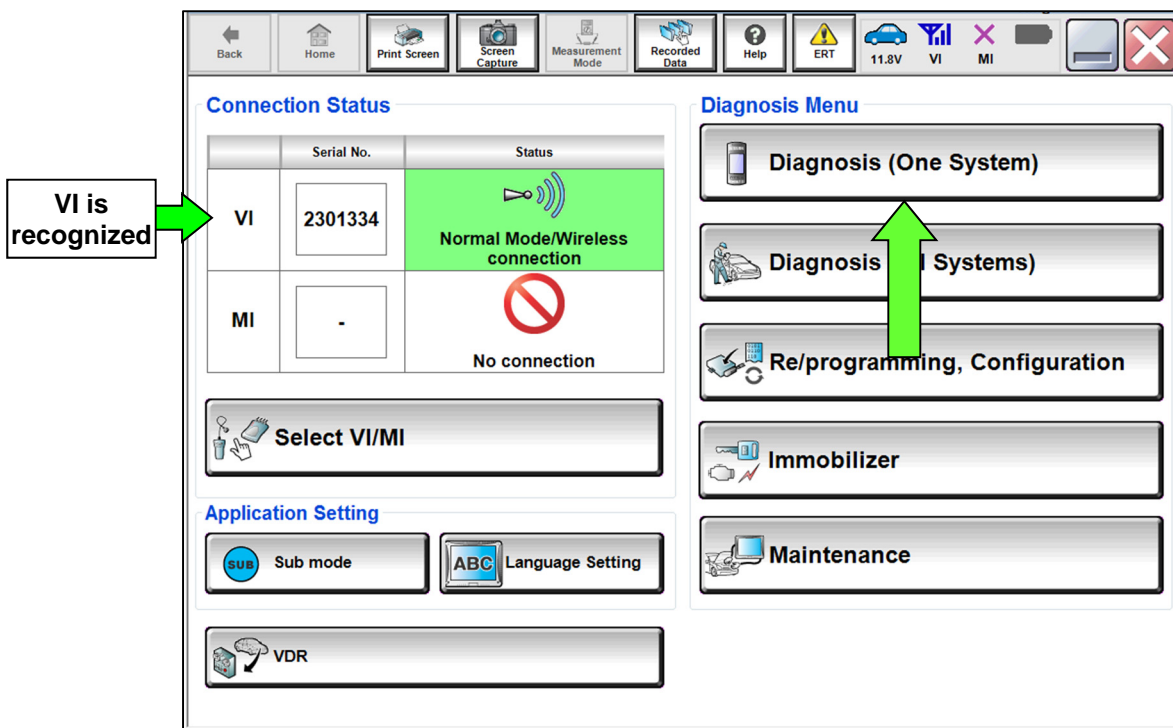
Back
Home
Print Screen
Screen Capture
Measurement Mode
Recorded Data
Help
ERT
11.8V
VI
MI

Connection Status

| | Serial No. | Status |
|---|---|---|
| VI | 2301334 | Normal Mode/Wireless connection |
| MI | - | No connection |

VI is recognized

Select VI/MI

Application Setting

SUB Sub mode

ABC Language Setting

VDR

Diagnosis Menu

Diagnosis (One System)

Diagnosis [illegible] Systems)

Re/programming, Configuration

Immobilizer

Maintenance